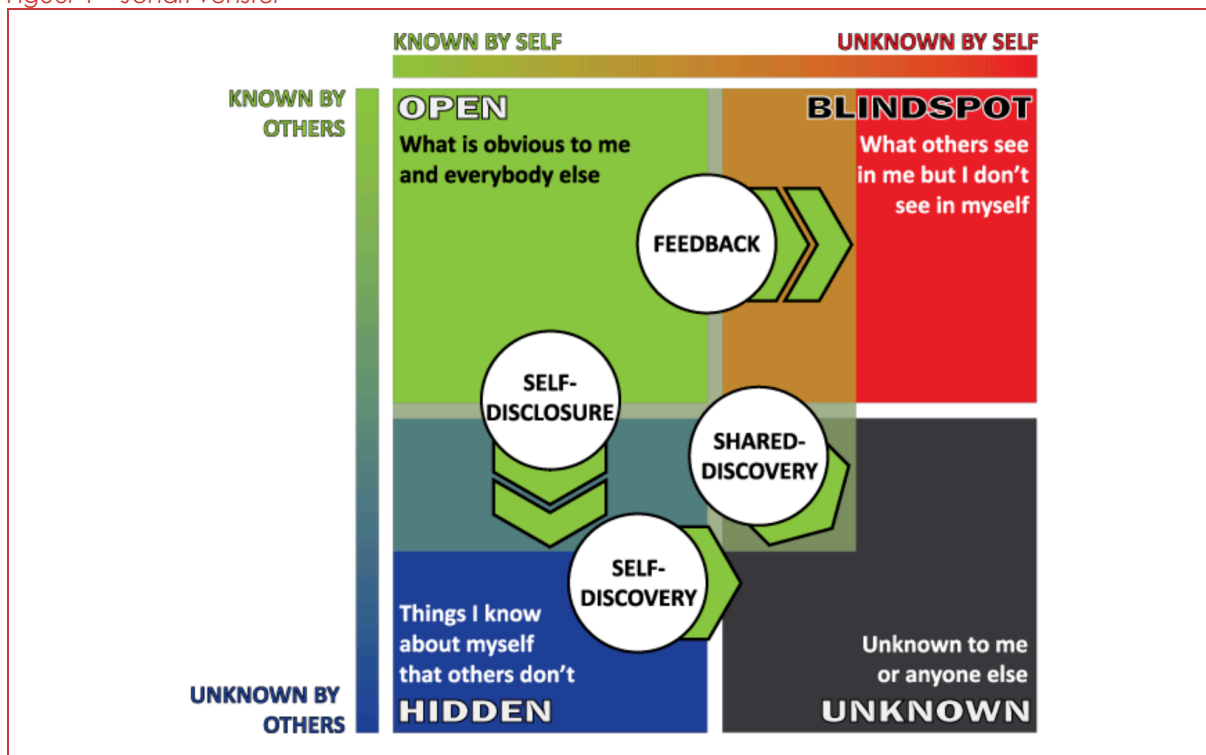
KNOWN BY SELF
UNKNOWN BY SELF

KNOWN BY OTHERS

OPEN
What is obvious to me and everybody else

BLINDSPOT
What others see in me but I don't see in myself

FEEDBACK

SELF-DISCLOSURE

SHARED-DISCOVERY

SELF-DISCOVERY

Things I know about myself that others don't
HIDDEN

Unknown to me or anyone else
UNKNOWN

UNKNOWN BY OTHERS